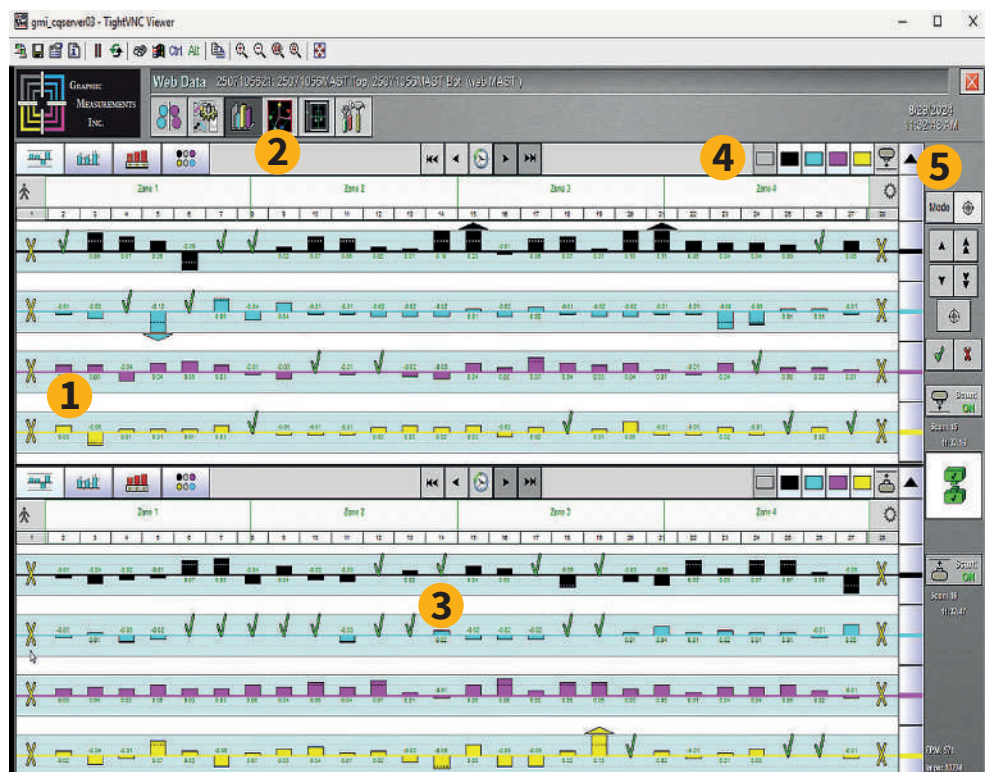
gmi_cqserver03 - TightVNC Viewer

Ctrl Alt

GRAPHIC MEASUREMENTS INC.

Web Data 2507105621:2507105 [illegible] MAST Top, 2507105 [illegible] MAST Bot (Web MAST)

9/23/2024
11:32:48 AM

2

4

5

Zone 1 Zone 2 Zone 3 Zone 4

1 2 3 4 5 6 7 8 9 10 11 12 13 14 15 16 17 18 19 20 21 22 23 24 25 26 27 28

Mode

1

Scan ON

Scan: 85

Zone 1 Zone 2 Zone 3 Zone 4

1 2 3 4 5 6 7 8 9 10 11 12 13 14 15 16 17 18 19 20 21 22 23 24 25 26 27 28

3

Scan ON

Scan: 85

FPM: 571